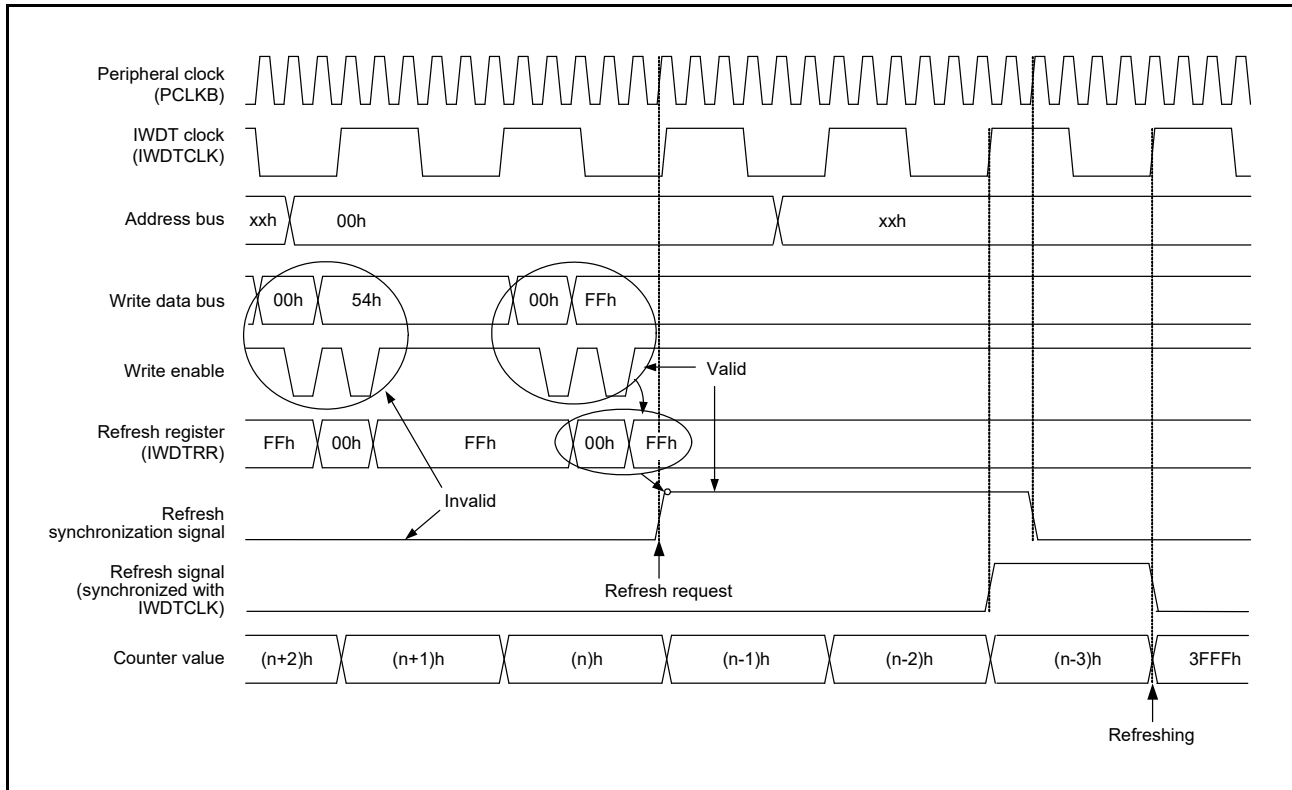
Peripheral clock (PCLKB)

IWDT clock (IWDTCLK)

Address bus

xxh

00h

xxh

Write data bus

00h

54h

00h

FFh

Write enable

Valid

Refresh register (IWDTRR)

FFh

00h

FFh

00h

FFh

Invalid

Refresh synchronization signal

Refresh signal (synchronized with IWDTCLK)

Refresh request

Counter value

(n+2)h

(n+1)h

(n)h

(n-1)h

(n-2)h

(n-3)h

3FFFh

Refreshing